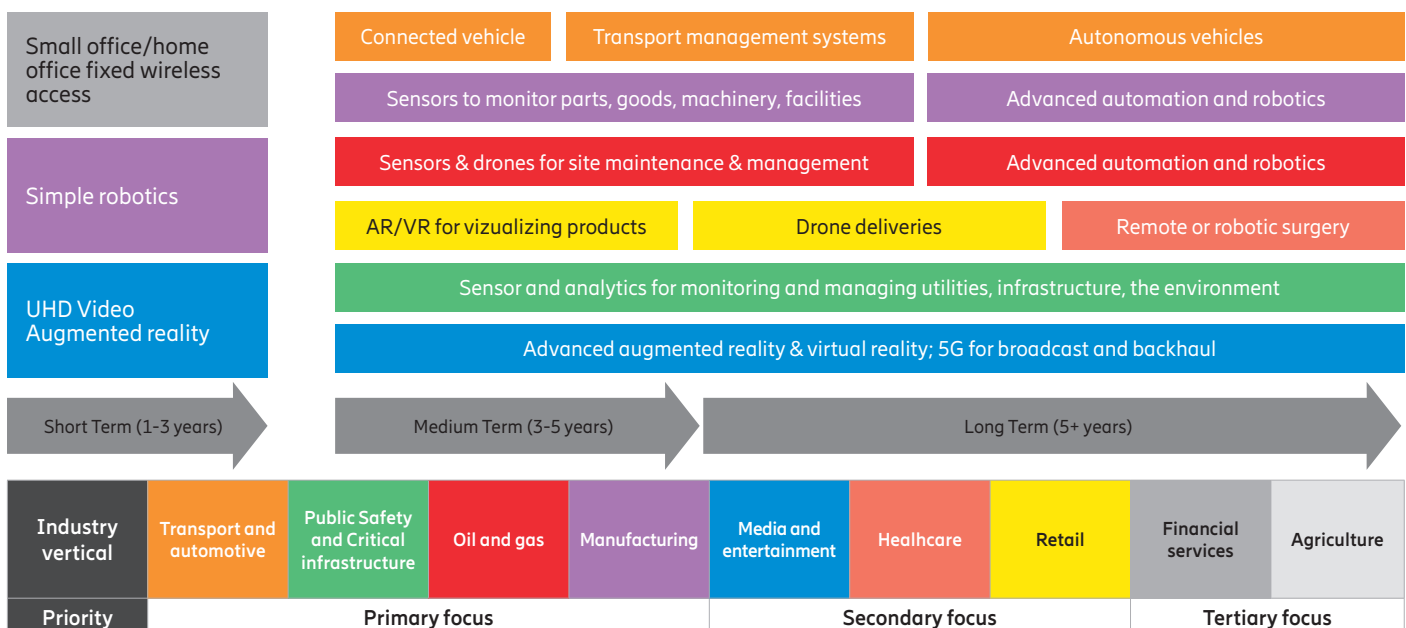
Small office/home office fixed wireless access

Simple robotics

UHD Video Augmented reality

Connected vehicle

Transport management systems

Autonomous vehicles

Sensors to monitor parts, goods, machinery, facilities

Advanced automation and robotics

Sensors & drones for site maintenance & management

Advanced automation and robotics

AR/VR for vizualizing products

Drone deliveries

Remote or robotic surgery

Sensor and analytics for monitoring and managing utilities, infrastructure, the environment

Advanced augmented reality & virtual reality; 5G for broadcast and backhaul

Short Term (1-3 years)

Medium Term (3-5 years)

Long Term (5+ years)

| Industry vertical | Transport and automotive | Public Safety and Critical infrastructure | Oil and gas | Manufacturing | Media and entertainment | Healhcare | Retail | Financial services | Agriculture |
|---|---|---|---|---|---|---|---|---|---|
| Priority | Primary focus | | | | Secondary focus | | | Tertiary focus | |